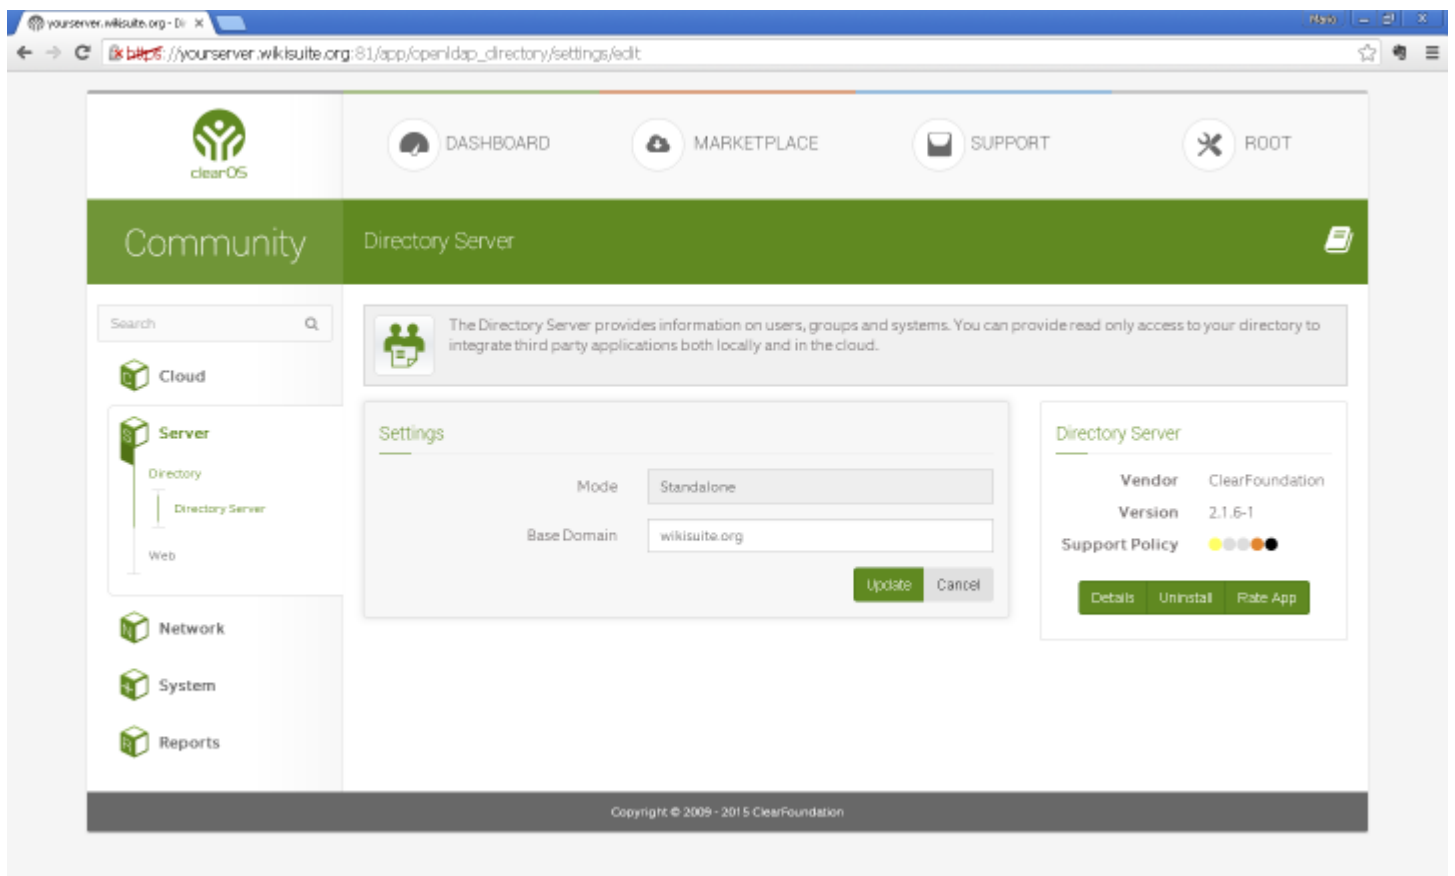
yourserver.wikisuite.org - Di ×

Mario

https://yourserver.wikisuite.org:81/app/openldap_directory/settings/edit

clearOS

DASHBOARD

MARKETPLACE

SUPPORT

ROOT

Community

Directory Server

Search

Cloud

Server

Directory

Directory Server

Web

Network

System

Reports

The Directory Server provides information on users, groups and systems. You can provide read only access to your directory to integrate third party applications both locally and in the cloud.

Settings

Mode Standalone

Base Domain wikisuite.org

Update Cancel

Directory Server

Vendor ClearFoundation

Version 2.1.6-1

Support Policy

Details Uninstall Rate App

Copyright © 2009 - 2015 ClearFoundation